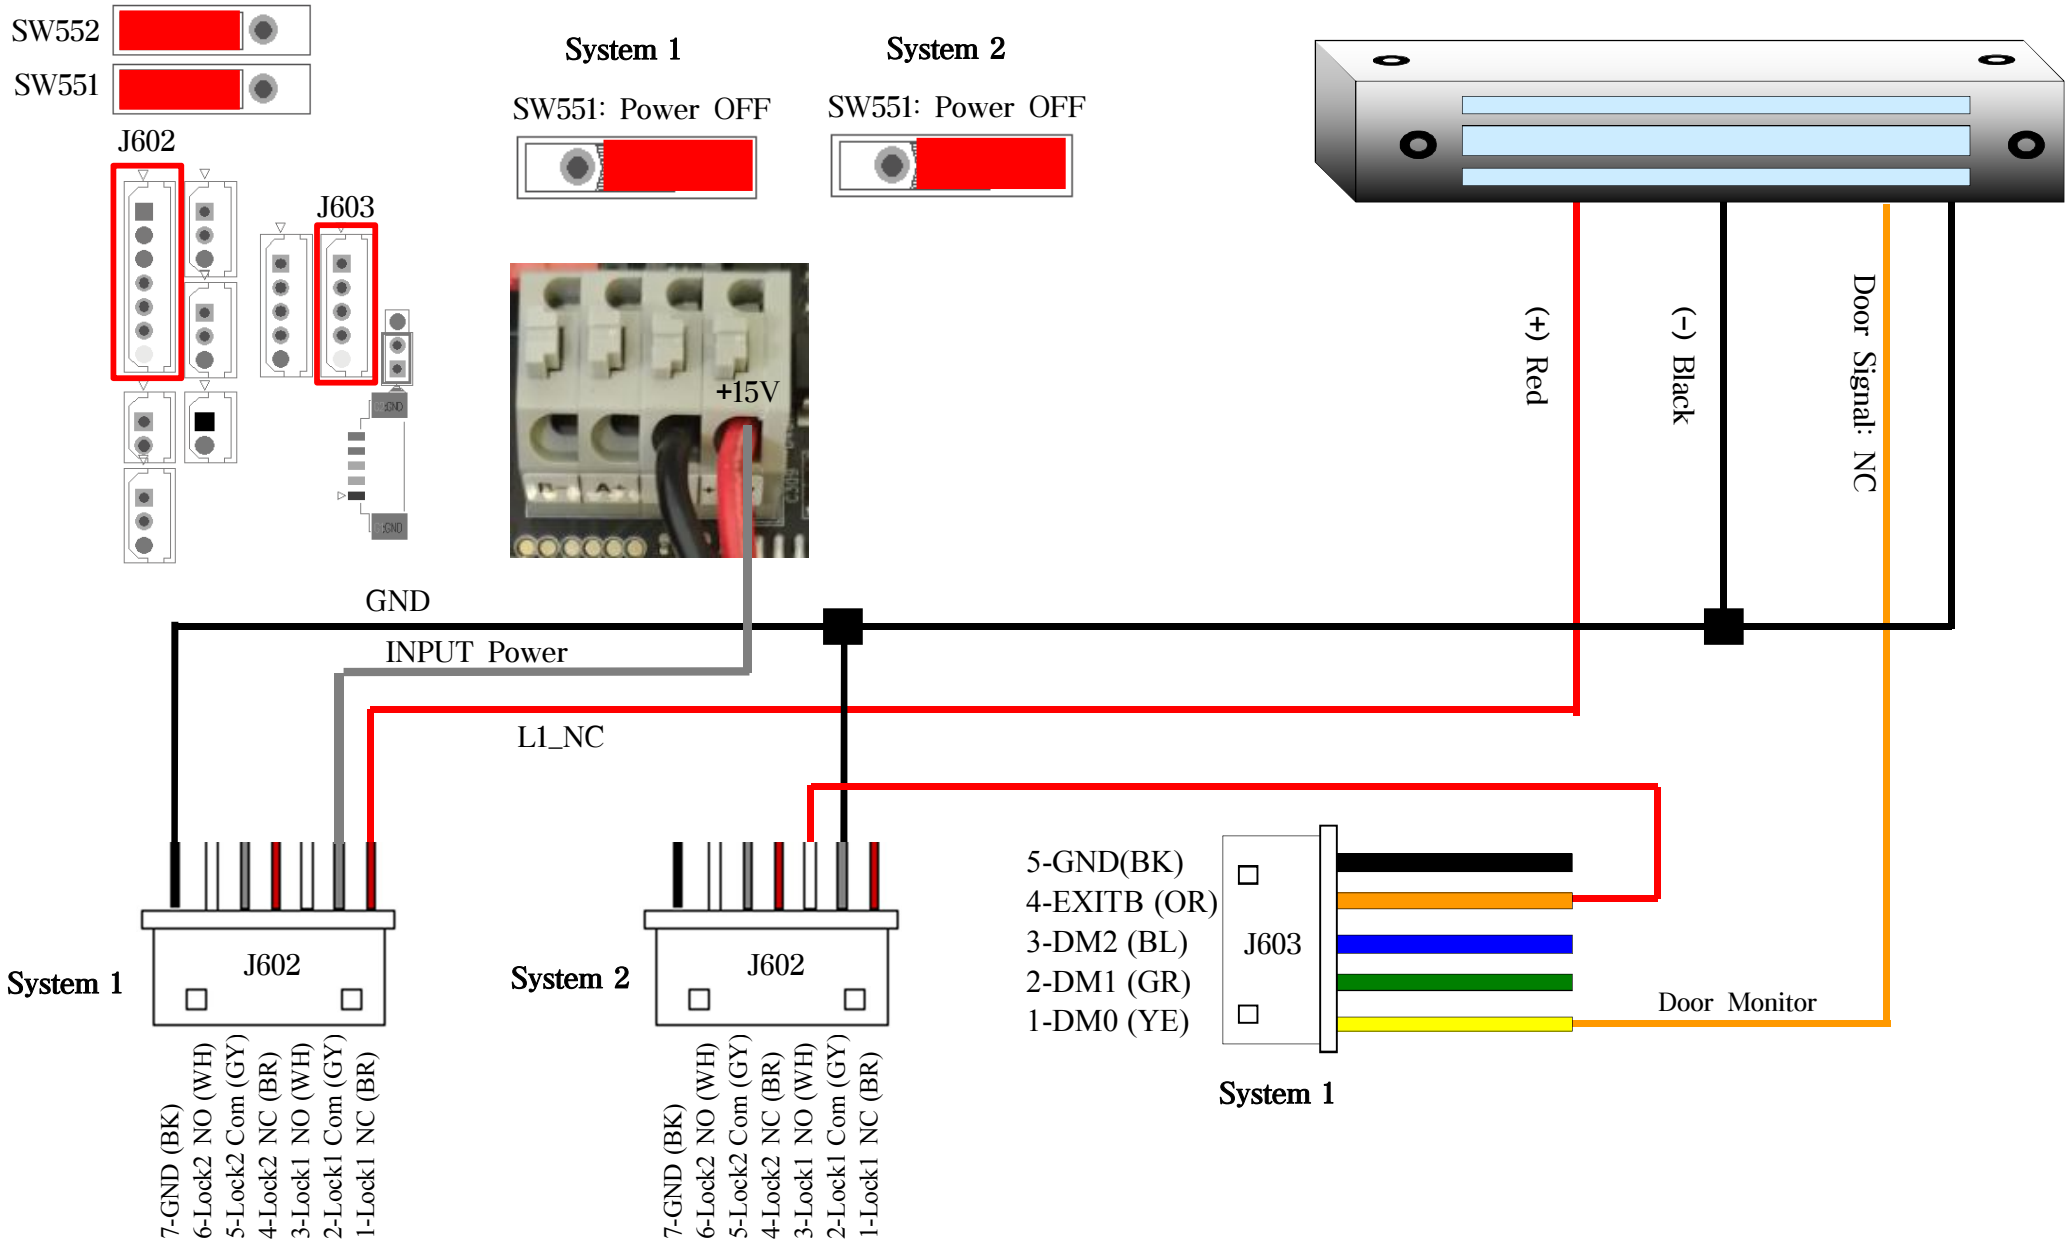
SW552
SW551
J602
J603

System 1
SW551: Power OFF

System 2
SW551: Power OFF

+15V

(+) Red
(-) Black
Door Signal: NC

GND
INPUT Power
L1_NC

5-GND(BK)
4-EXITB (OR)
3-DM2 (BL)
2-DM1 (GR)
1-DM0 (YE)
J603
Door Monitor
System 1

System 1
J602
7-GND (BK)
6-Lock2 NO (WH)
5-Lock2 Com (GY)
4-Lock2 NC (BR)
3-Lock1 NO (WH)
2-Lock1 Com (GY)
1-Lock1 NC (BR)

System 2
J602
7-GND (BK)
6-Lock2 NO (WH)
5-Lock2 Com (GY)
4-Lock2 NC (BR)
3-Lock1 NO (WH)
2-Lock1 Com (GY)
1-Lock1 NC (BR)